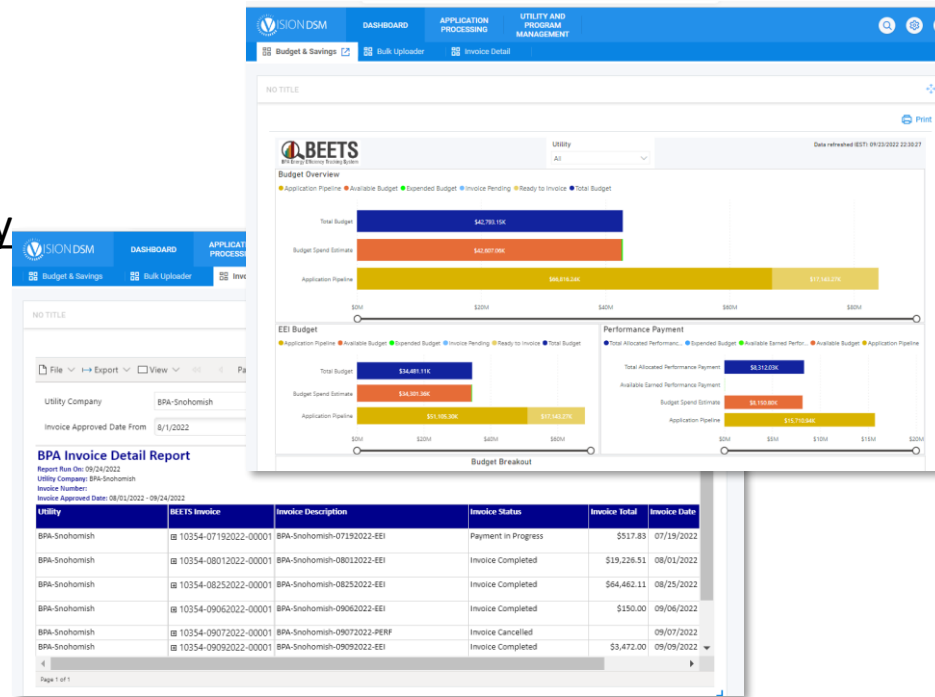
VISION DSM
DASHBOARD
APPLICATION PROCESSING
UTILITY AND PROGRAM MANAGEMENT
Budget & Savings
Bulk Uploader
Invoice Detail

NO TITLE

Print

BEETS
BPA Energy Efficiency Tracking System
Utility
All
Data refreshed (EST): 09/23/2022 22:30:27

Budget Overview
Application Pipeline Available Budget Expended Budget Invoice Pending Ready to Invoice Total Budget

Total Budget $42,785.15K
Budget Spend Estimate $42,807.06K
Application Pipeline $66,016.24K $17,143.27K
$0M $20M $40M $60M $80M

EEI Budget
Application Pipeline Available Budget Expended Budget Invoice Pending Ready to Invoice Total Budget
Total Budget $34,491.11K
Budget Spend Estimate $34,501.36K
Application Pipeline $51,105.30K $17,143.27K
$0M $20M $40M $60M

Performance Payment
Total Allocated Performanc... Expended Budget Available Earned Perfor... Available Budget Application Pipeline
Total Allocated Performance Payment $8,312.03K
Available Earned Performance Payment
Budget Spend Estimate $8,150.80K
Application Pipeline $15,710.94K
$0M $5M $10M $15M $20M

Budget Breakout

VISION DSM
DASHBOARD
APPLICATION PROCESSI
Budget & Savings
Bulk Uploader
Invo

NO TITLE

File Export View Pa

Utility Company BPA-Snohomish
Invoice Approved Date From 8/1/2022

BPA Invoice Detail Report
Report Run On: 09/24/2022
Utility Company: BPA-Snohomish
Invoice Number:
Invoice Approved Date: 08/01/2022 - 09/24/2022

| Utility | BEETS Invoice | Invoice Description | Invoice Status | Invoice Total | Invoice Date |
|---|---|---|---|---|---|
| BPA-Snohomish | 10354-07192022-00001 | BPA-Snohomish-07192022-EEI | Payment in Progress | $517.83 | 07/19/2022 |
| BPA-Snohomish | 10354-08012022-00001 | BPA-Snohomish-08012022-EEI | Invoice Completed | $19,226.51 | 08/01/2022 |
| BPA-Snohomish | 10354-08252022-00001 | BPA-Snohomish-08252022-EEI | Invoice Completed | $64,462.11 | 08/25/2022 |
| BPA-Snohomish | 10354-09062022-00001 | BPA-Snohomish-09062022-EEI | Invoice Completed | $150.00 | 09/06/2022 |
| BPA-Snohomish | 10354-09072022-00001 | BPA-Snohomish-09072022-PERF | Invoice Cancelled | | 09/07/2022 |
| BPA-Snohomish | 10354-09092022-00001 | BPA-Snohomish-09092022-EEI | Invoice Completed | $3,472.00 | 09/09/2022 |

Page 1 of 1